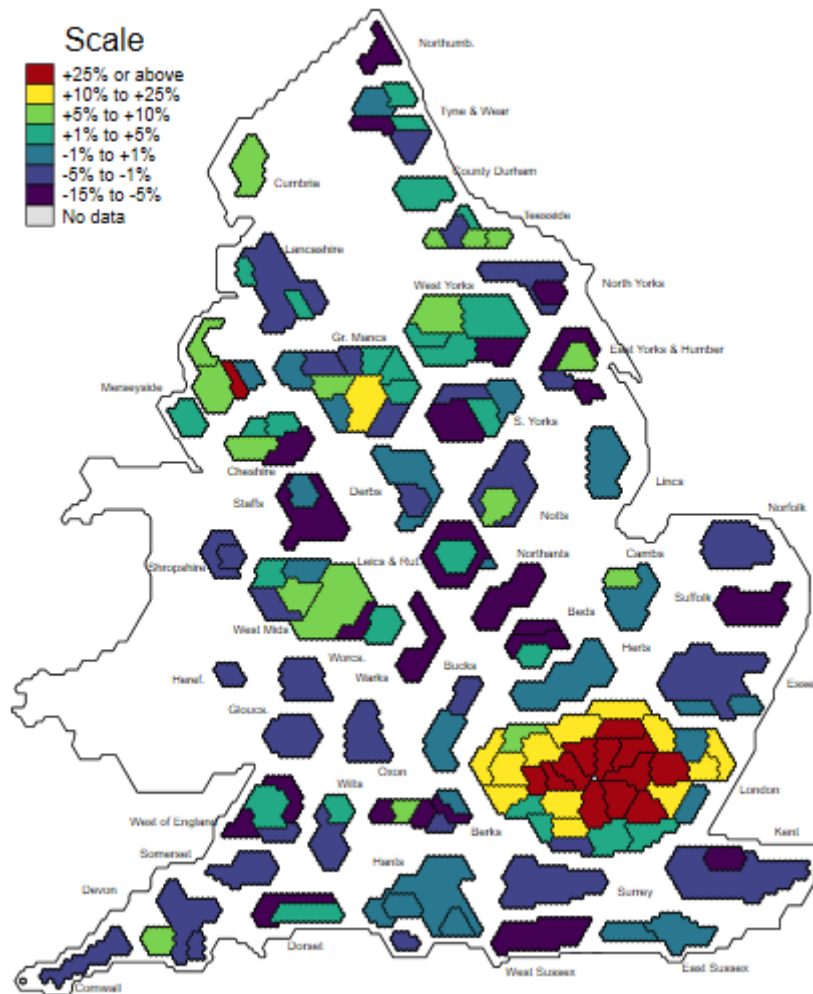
Scale
+25% or above
+10% to +25%
+5% to +10%
+1% to +5%
-1% to +1%
-5% to -1%
-15% to -5%
No data

Northumb.
Tyne & Wear
County Durham
Cumbria
Teesside
Lancashire
North Yorks
West Yorks
Gr. Mancs
East Yorks & Humber
Merseyside
S. Yorks
Cheshire
Lincs
Staffs
Derbs
Notts
Norfolk
Shropshire
Leics & Rut
Northants
Cambs
Suffolk
West Mids
Beds
Herts
Worcs.
Warks
Heref.
Bucks
Essex
Gloucs.
Oxon
London
Wilts
West of England
Kent
Berks
Somerset
Hants
Surrey
Devon
Dorset
West Sussex
East Sussex
Cornwall